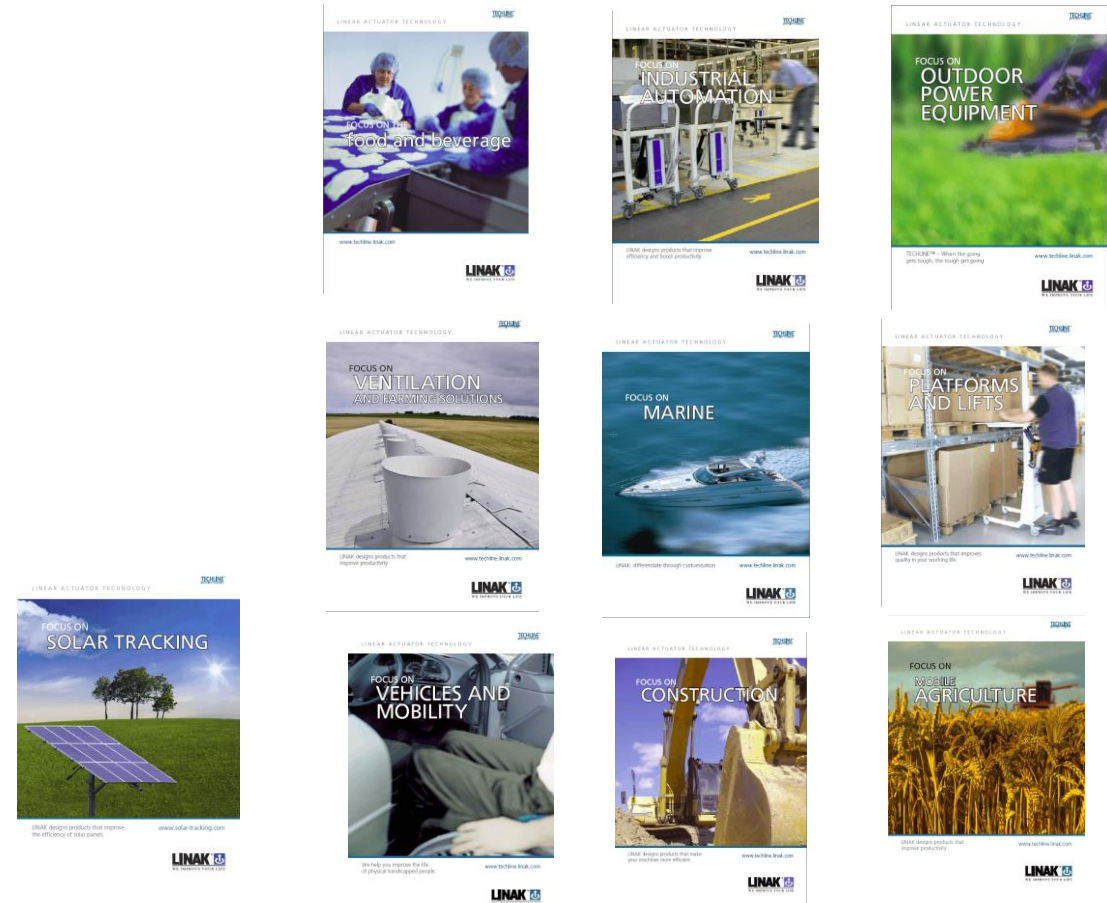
LINEAR ACTUATOR TECHNOLOGY
TECHLINE
FOCUS ON THE
food and beverage
www.techline.linak.com
LINAK
WE IMPROVE YOUR LIFE

LINEAR ACTUATOR TECHNOLOGY
TECHLINE
FOCUS ON
INDUSTRIAL AUTOMATION
LINAK designs products that improve efficiency and boost productivity
www.techline.linak.com
LINAK
WE IMPROVE YOUR LIFE

LINEAR ACTUATOR TECHNOLOGY
TECHLINE
FOCUS ON
OUTDOOR POWER EQUIPMENT
TECHLINE™ – When the going gets tough, the tough get going
www.techline.linak.com
LINAK
WE IMPROVE YOUR LIFE

LINEAR ACTUATOR TECHNOLOGY
TECHLINE
FOCUS ON
VENTILATION
AND FARMING SOLUTIONS
LINAK designs products that improve productivity
www.techline.linak.com
LINAK
WE IMPROVE YOUR LIFE

LINEAR ACTUATOR TECHNOLOGY
TECHLINE
FOCUS ON
MARINE
LINAK: differentiate through customisation
www.techline.linak.com
LINAK
WE IMPROVE YOUR LIFE

LINEAR ACTUATOR TECHNOLOGY
TECHLINE
FOCUS ON
PLATFORMS AND LIFTS
LINAK designs products that improves quality in your working life
www.techline.linak.com
LINAK
WE IMPROVE YOUR LIFE

LINEAR ACTUATOR TECHNOLOGY
TECHLINE
FOCUS ON
SOLAR TRACKING
LINAK designs products that improve the efficiency of solar panels
www.solar-tracking.com
LINAK
WE IMPROVE YOUR LIFE

LINEAR ACTUATOR TECHNOLOGY
TECHLINE
FOCUS ON
VEHICLES AND MOBILITY
We help you improve the life of physical handicapped people.
www.techline.linak.com
LINAK
WE IMPROVE YOUR LIFE

LINEAR ACTUATOR TECHNOLOGY
TECHLINE
FOCUS ON
CONSTRUCTION
LINAK designs products that make your machines more efficient
www.techline.linak.com
LINAK
WE IMPROVE YOUR LIFE

LINEAR ACTUATOR TECHNOLOGY
TECHLINE
FOCUS ON
MOBILE
AGRICULTURE
LINAK designs products that improve productivity
www.techline.linak.com
LINAK
WE IMPROVE YOUR LIFE